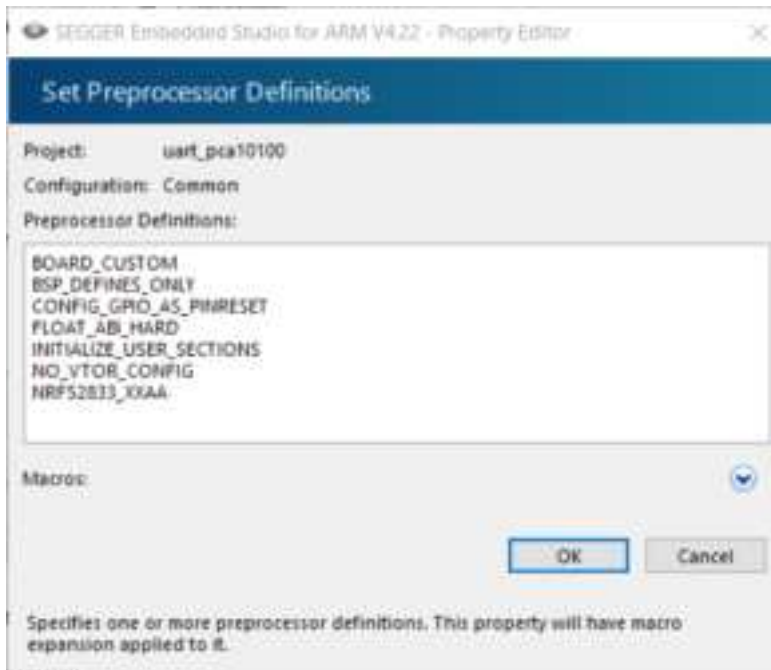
SEGGER Embedded Studio for ARM V4.22 - Property Editor

Set Preprocessor Definitions

Project: uart_pca10100

Configuration: Common

Preprocessor Definitions:

BOARD_CUSTOM
BSP_DEFINES_ONLY
CONFIG_GPIO_AS_PINRESET
FLOAT_ABI_HARD
INITIALIZE_USER_SECTIONS
NO_VTOR_CONFIG
NRF52833_XXAA

Macros:

OK
Cancel

Specifies one or more preprocessor definitions. This property will have macro expansion applied to it.